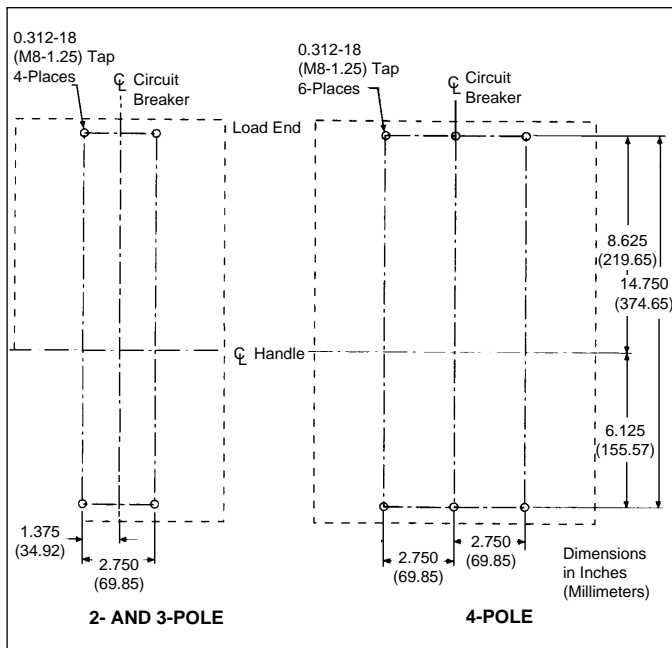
0.312-18 (M8-1.25) Tap 4-Places

℄ Circuit Breaker

Load End

℄ Handle

1.375 (34.92)

2.750 (69.85)

2- AND 3-POLE

0.312-18 (M8-1.25) Tap 6-Places

℄ Circuit Breaker

8.625 (219.65)

14.750 (374.65)

6.125 (155.57)

2.750 (69.85)

2.750 (69.85)

Dimensions in Inches (Millimeters)

4-POLE